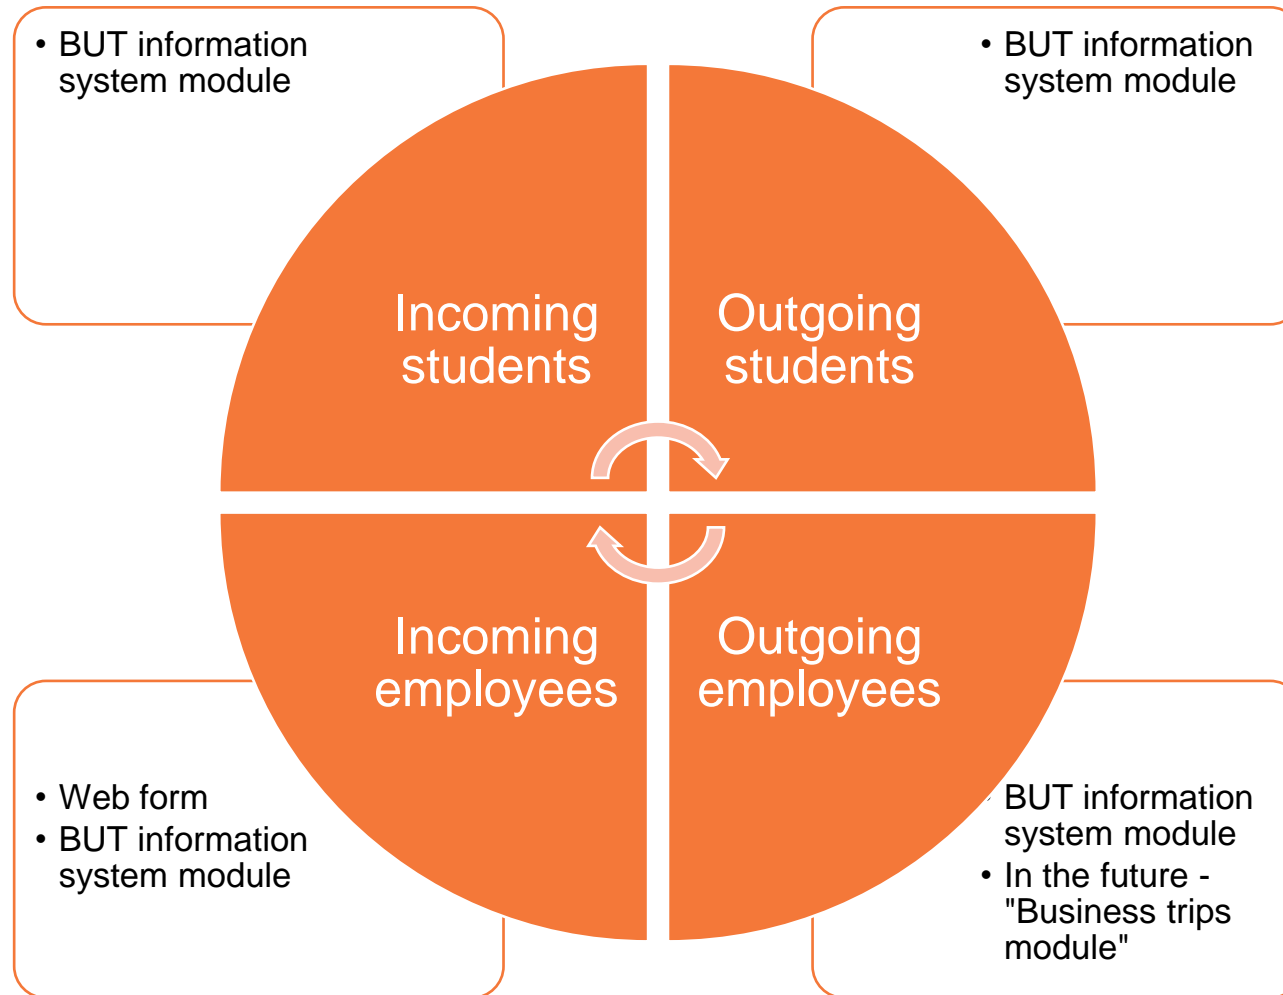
• BUT information system module

• BUT information system module

Incoming students

Outgoing students

Incoming employees

Outgoing employees

• Web form
• BUT information system module

• BUT information system module
• In the future - "Business trips module"